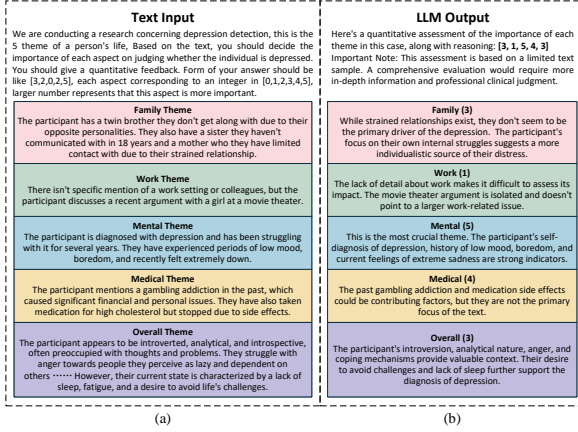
Text Input

We are conducting a research concerning depression detection, this is the 5 theme of a person's life, Based on the text, you should decide the importance of each aspect on judging whether the individual is depressed. You should give a quantitative feedback. Form of your answer should be like [3,2,0,2,5], each aspect corresponding to an integer in [0,1,2,3,4,5], larger number represents that this aspect is more important.

Family Theme
The participant has a twin brother they don't get along with due to their opposite personalities. They also have a sister they haven't communicated with in 18 years and a mother who they have limited contact with due to their strained relationship.

Work Theme
There isn't specific mention of a work setting or colleagues, but the participant discusses a recent argument with a girl at a movie theater.

Mental Theme
The participant is diagnosed with depression and has been struggling with it for several years. They have experienced periods of low mood, boredom, and recently felt extremely down.

Medical Theme
The participant mentions a gambling addiction in the past, which caused significant financial and personal issues. They have also taken medication for high cholesterol but stopped due to side effects.

Overall Theme
The participant appears to be introverted, analytical, and introspective, often preoccupied with thoughts and problems. They struggle with anger towards people they perceive as lazy and dependent on others ······ However, their current state is characterized by a lack of sleep, fatigue, and a desire to avoid life's challenges.

(a)

LLM Output

Here's a quantitative assessment of the importance of each theme in this case, along with reasoning: **[3, 1, 5, 4, 3]**
Important Note: This assessment is based on a limited text sample. A comprehensive evaluation would require more in-depth information and professional clinical judgment.

Family (3)
While strained relationships exist, they don't seem to be the primary driver of the depression. The participant's focus on their own internal struggles suggests a more individualistic source of their distress.

Work (1)
The lack of detail about work makes it difficult to assess its impact. The movie theater argument is isolated and doesn't point to a larger work-related issue.

Mental (5)
This is the most crucial theme. The participant's self-diagnosis of depression, history of low mood, boredom, and current feelings of extreme sadness are strong indicators.

Medical (4)
The past gambling addiction and medication side effects could be contributing factors, but they are not the primary focus of the text.

Overall (3)
The participant's introversion, analytical nature, anger, and coping mechanisms provide valuable context. Their desire to avoid challenges and lack of sleep further support the diagnosis of depression.

(b)